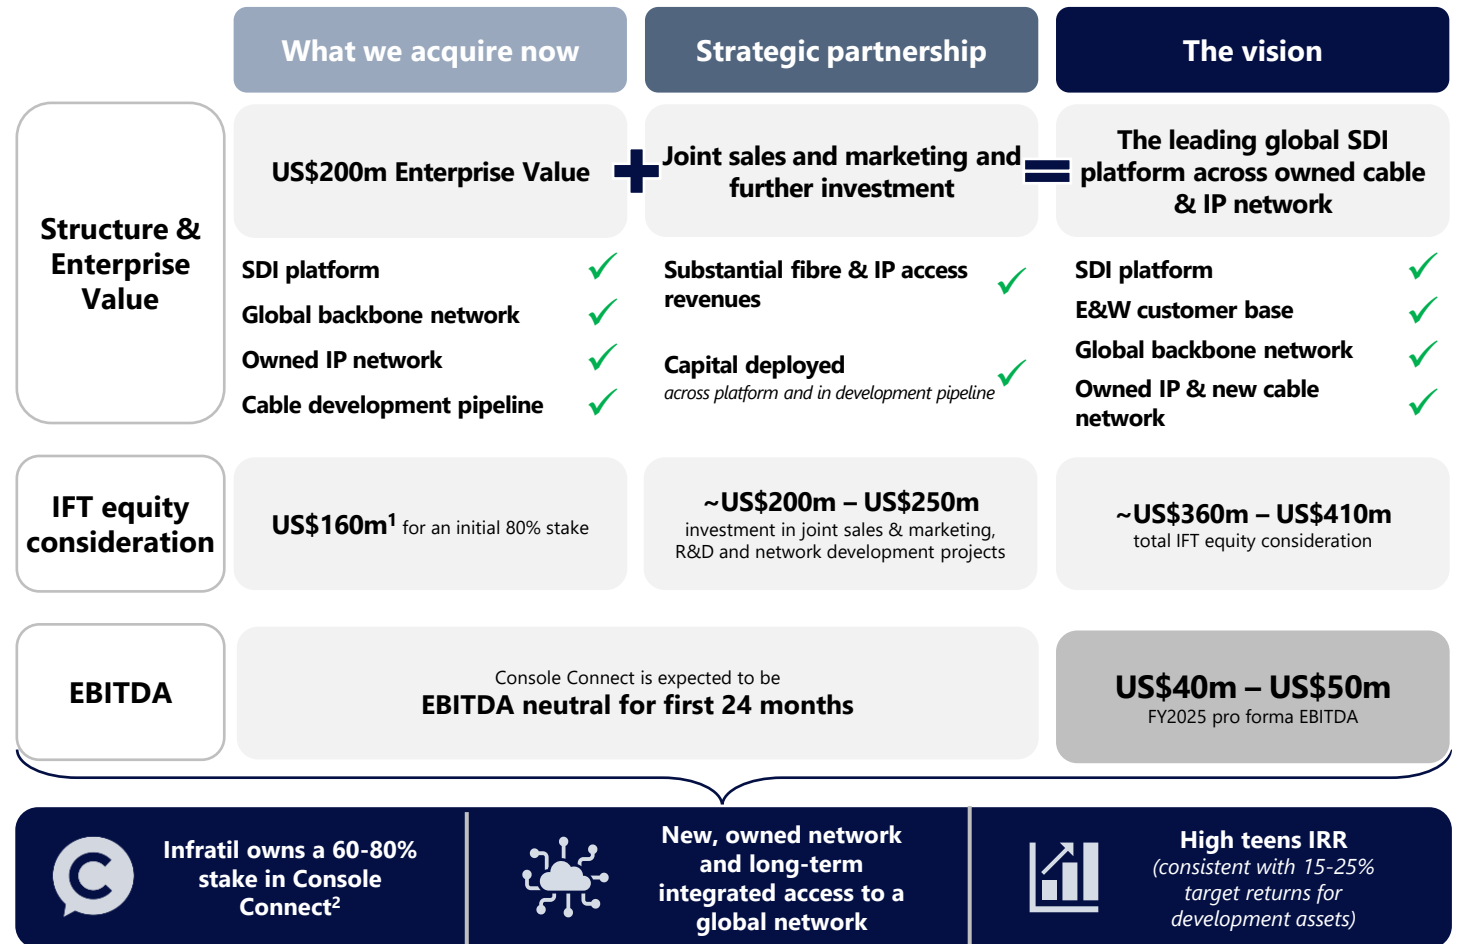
What we acquire now

Strategic partnership

The vision

Structure & Enterprise Value

US$200m Enterprise Value

+

Joint sales and marketing and further investment

=

The leading global SDI platform across owned cable & IP network

SDI platform ✓
Global backbone network ✓
Owned IP network ✓
Cable development pipeline ✓

Substantial fibre & IP access revenues ✓

Capital deployed
across platform and in development pipeline ✓

SDI platform ✓
E&W customer base ✓
Global backbone network ✓
Owned IP & new cable network ✓

IFT equity consideration

US$160m$^1$ for an initial 80% stake

~US$200m – US$250m
investment in joint sales & marketing, R&D and network development projects

~US$360m – US$410m
total IFT equity consideration

EBITDA

Console Connect is expected to be
EBITDA neutral for first 24 months

US$40m – US$50m
FY2025 pro forma EBITDA

Infratil owns a 60-80% stake in Console Connect$^2$

New, owned network and long-term integrated access to a global network

High teens IRR
(consistent with 15-25% target returns for development assets)